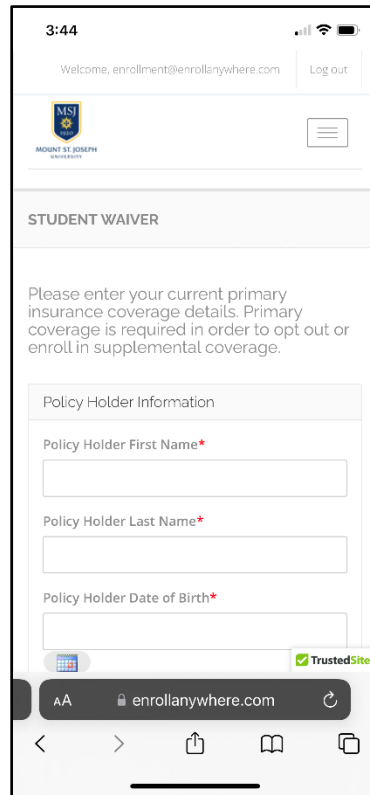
3:44

Welcome, enrollment@enrollanywhere.com Log out

MSJ
1920
MOUNT ST. JOSEPH
UNIVERSITY

STUDENT WAIVER

Please enter your current primary insurance coverage details. Primary coverage is required in order to opt out or enroll in supplemental coverage.

Policy Holder Information

Policy Holder First Name*

Policy Holder Last Name*

Policy Holder Date of Birth*

TrustedSite

AA enrollanywhere.com